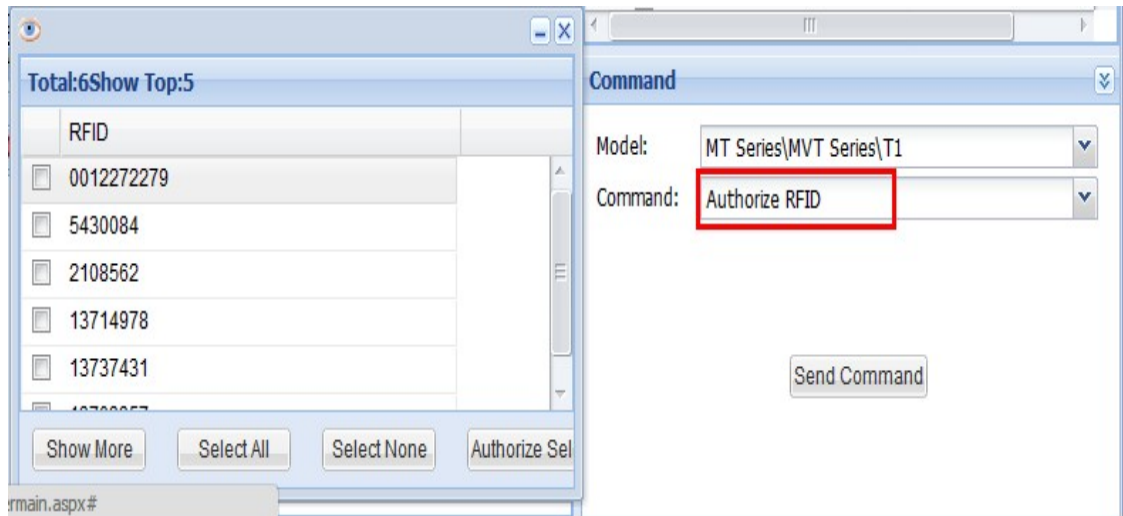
Total:6Show Top:5

| | RFID |
|---|---|
| | 0012272279 |
| | 5430084 |
| | 2108562 |
| | 13714978 |
| | 13737431 |
| | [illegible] |

Show More Select All Select None Authorize Sel

rmain.aspx#

Command

Model: MT Series\MVT Series\T1

Command: Authorize RFID

Send Command